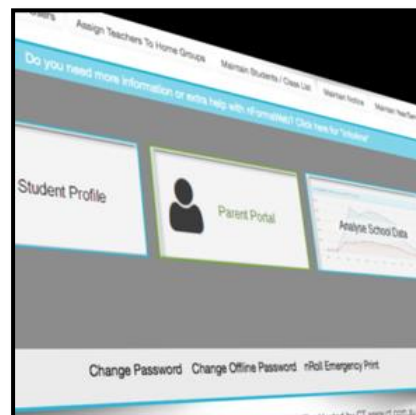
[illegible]ers Assign Teachers To Home Groups Maintain Students / Class List Maintain Notice Maintain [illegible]

Do you need more information or extra help with nFormaWeb? Click here for "InfoHelp"

Student Profile

Parent Portal

Analyse School Data

Change Password Change Offline Password nRoll Emergency Print

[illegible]